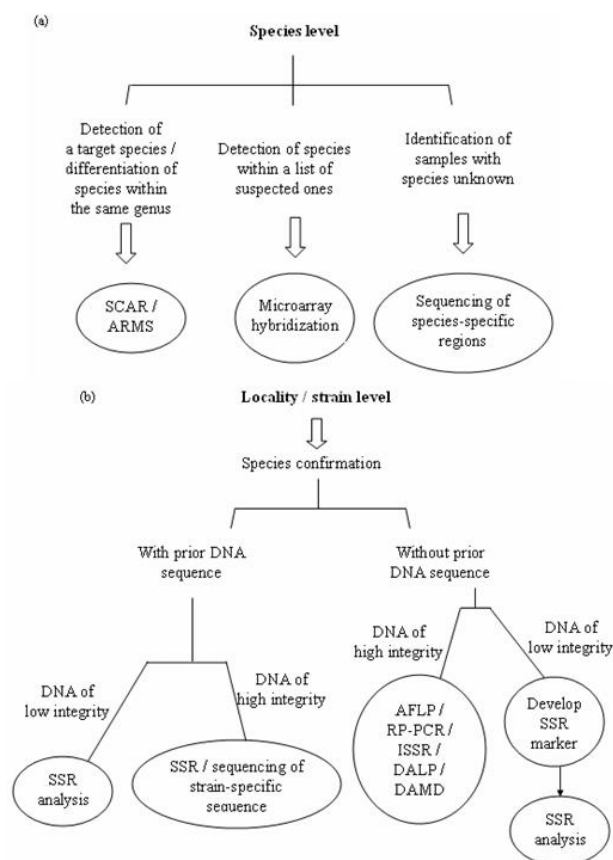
(a)

Species level

Detection of a target species / differentiation of species within the same genus

Detection of species within a list of suspected ones

Identification of samples with species unknown

SCAR / ARMS

Microarray hybridization

Sequencing of species-specific regions

(b)

Locality / strain level

Species confirmation

With prior DNA sequence

Without prior DNA sequence

DNA of low integrity

DNA of high integrity

DNA of high integrity

DNA of low integrity

SSR analysis

SSR / sequencing of strain-specific sequence

AFLP / RP-PCR / ISSR / DALP / DAMD

Develop SSR marker

SSR analysis